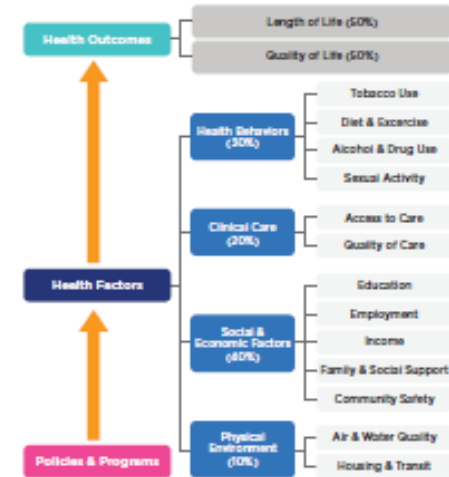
Health Outcomes

Length of Life (50%)

Quality of Life (50%)

Health Behaviors (30%)

Tobacco Use

Diet & Exercise

Alcohol & Drug Use

Sexual Activity

Clinical Care (20%)

Access to Care

Quality of Care

Health Factors

Social & Economic Factors (40%)

Education

Employment

Income

Family & Social Support

Community Safety

Physical Environment (10%)

Air & Water Quality

Housing & Transit

Policies & Programs